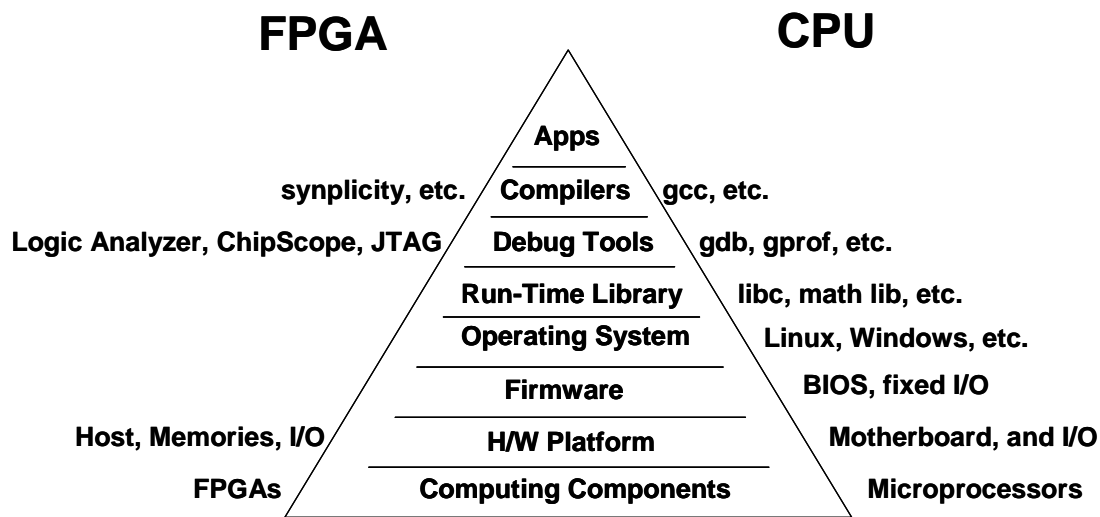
FPGA

CPU

Apps

synplicity, etc.

Compilers

gcc, etc.

Logic Analyzer, ChipScope, JTAG

Debug Tools

gdb, gprof, etc.

Run-Time Library

libc, math lib, etc.

Operating System

Linux, Windows, etc.

Firmware

BIOS, fixed I/O

Host, Memories, I/O

H/W Platform

Motherboard, and I/O

FPGAs

Computing Components

Microprocessors